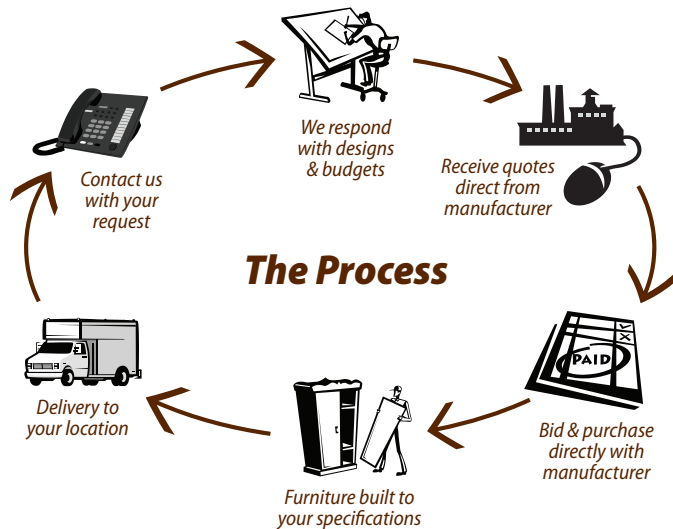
We respond with designs & budgets

Receive quotes direct from manufacturer

Contact us with your request

The Process

PAID

Bid & purchase directly with manufacturer

Delivery to your location

Furniture built to your specifications